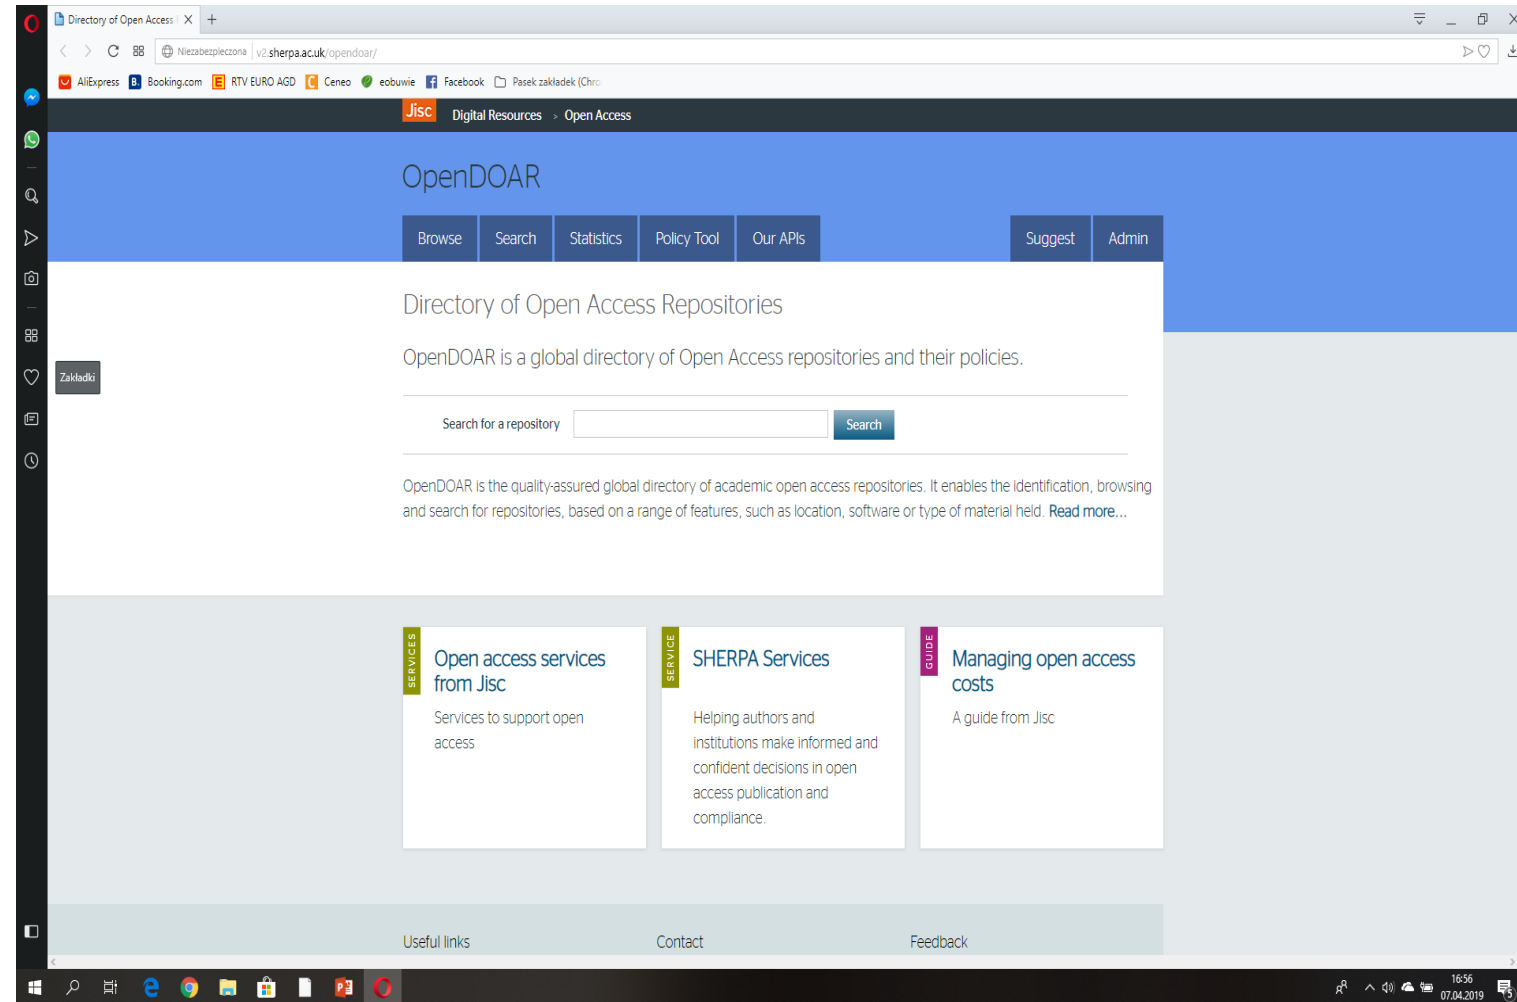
Directory of Open Access | ×  +

Niezabezpieczona | v2.sherpa.ac.uk/opendoar/

AliExpress  Booking.com  RTV EURO AGD  Ceneo  eobuwie  Facebook  Pasek zakładek (Chro

Zakładki

Jisc  Digital Resources > Open Access

OpenDOAR

Browse  Search  Statistics  Policy Tool  Our APIs  Suggest  Admin

Directory of Open Access Repositories

OpenDOAR is a global directory of Open Access repositories and their policies.

Search for a repository  Search

OpenDOAR is the quality-assured global directory of academic open access repositories. It enables the identification, browsing and search for repositories, based on a range of features, such as location, software or type of material held. Read more...

SERVICES
Open access services from Jisc
Services to support open access

SERVICE
SHERPA Services
Helping authors and institutions make informed and confident decisions in open access publication and compliance.

GUIDE
Managing open access costs
A guide from Jisc

Useful links  Contact  Feedback

16:56
07.04.2019